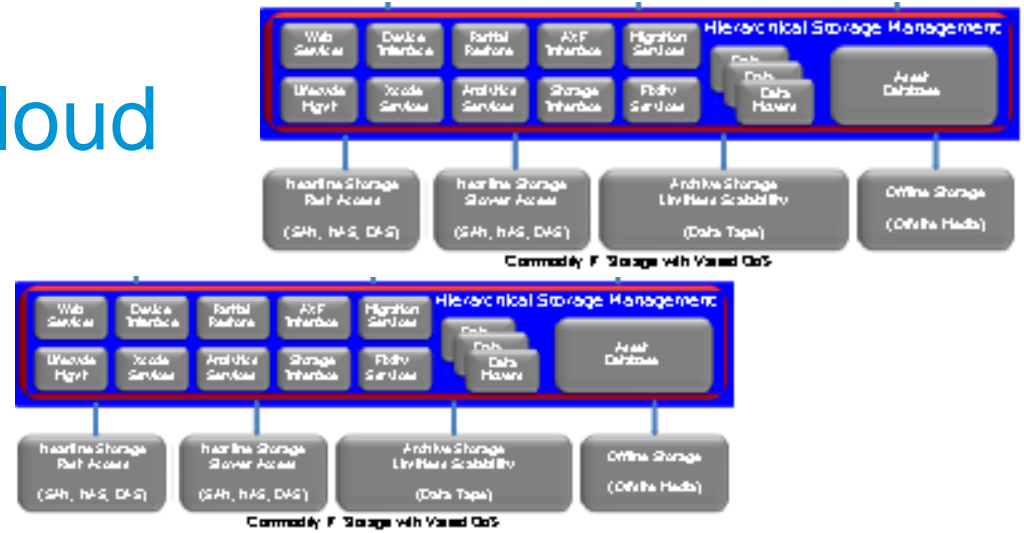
loud

Hierarchical Storage Management

Web Services

Device Interface

Partial Restore

AXF Interface

Migration Services

Lifecycle Mgmt

Xcode Services

Analytics Services

Storage Interface

Fixity Services

Data Data Data Movers

Asset Database

Nearline Storage Fast Access (SAN, NAS, DAS)

Nearline Storage Slower Access (SAN, NAS, DAS)

Archive Storage Limitless Scalability (Data Tape)

Offline Storage (Offsite Media)

Commodity IT Storage with Varied QoS

Hierarchical Storage Management

Web Services

Device Interface

Partial Restore

AXF Interface

Migration Services

Lifecycle Mgmt

Xcode Services

Analytics Services

Storage Interface

Fixity Services

Data Data Data Movers

Asset Database

Nearline Storage Fast Access (SAN, NAS, DAS)

Nearline Storage Slower Access (SAN, NAS, DAS)

Archive Storage Limitless Scalability (Data Tape)

Offline Storage (Offsite Media)

Commodity IT Storage with Varied QoS